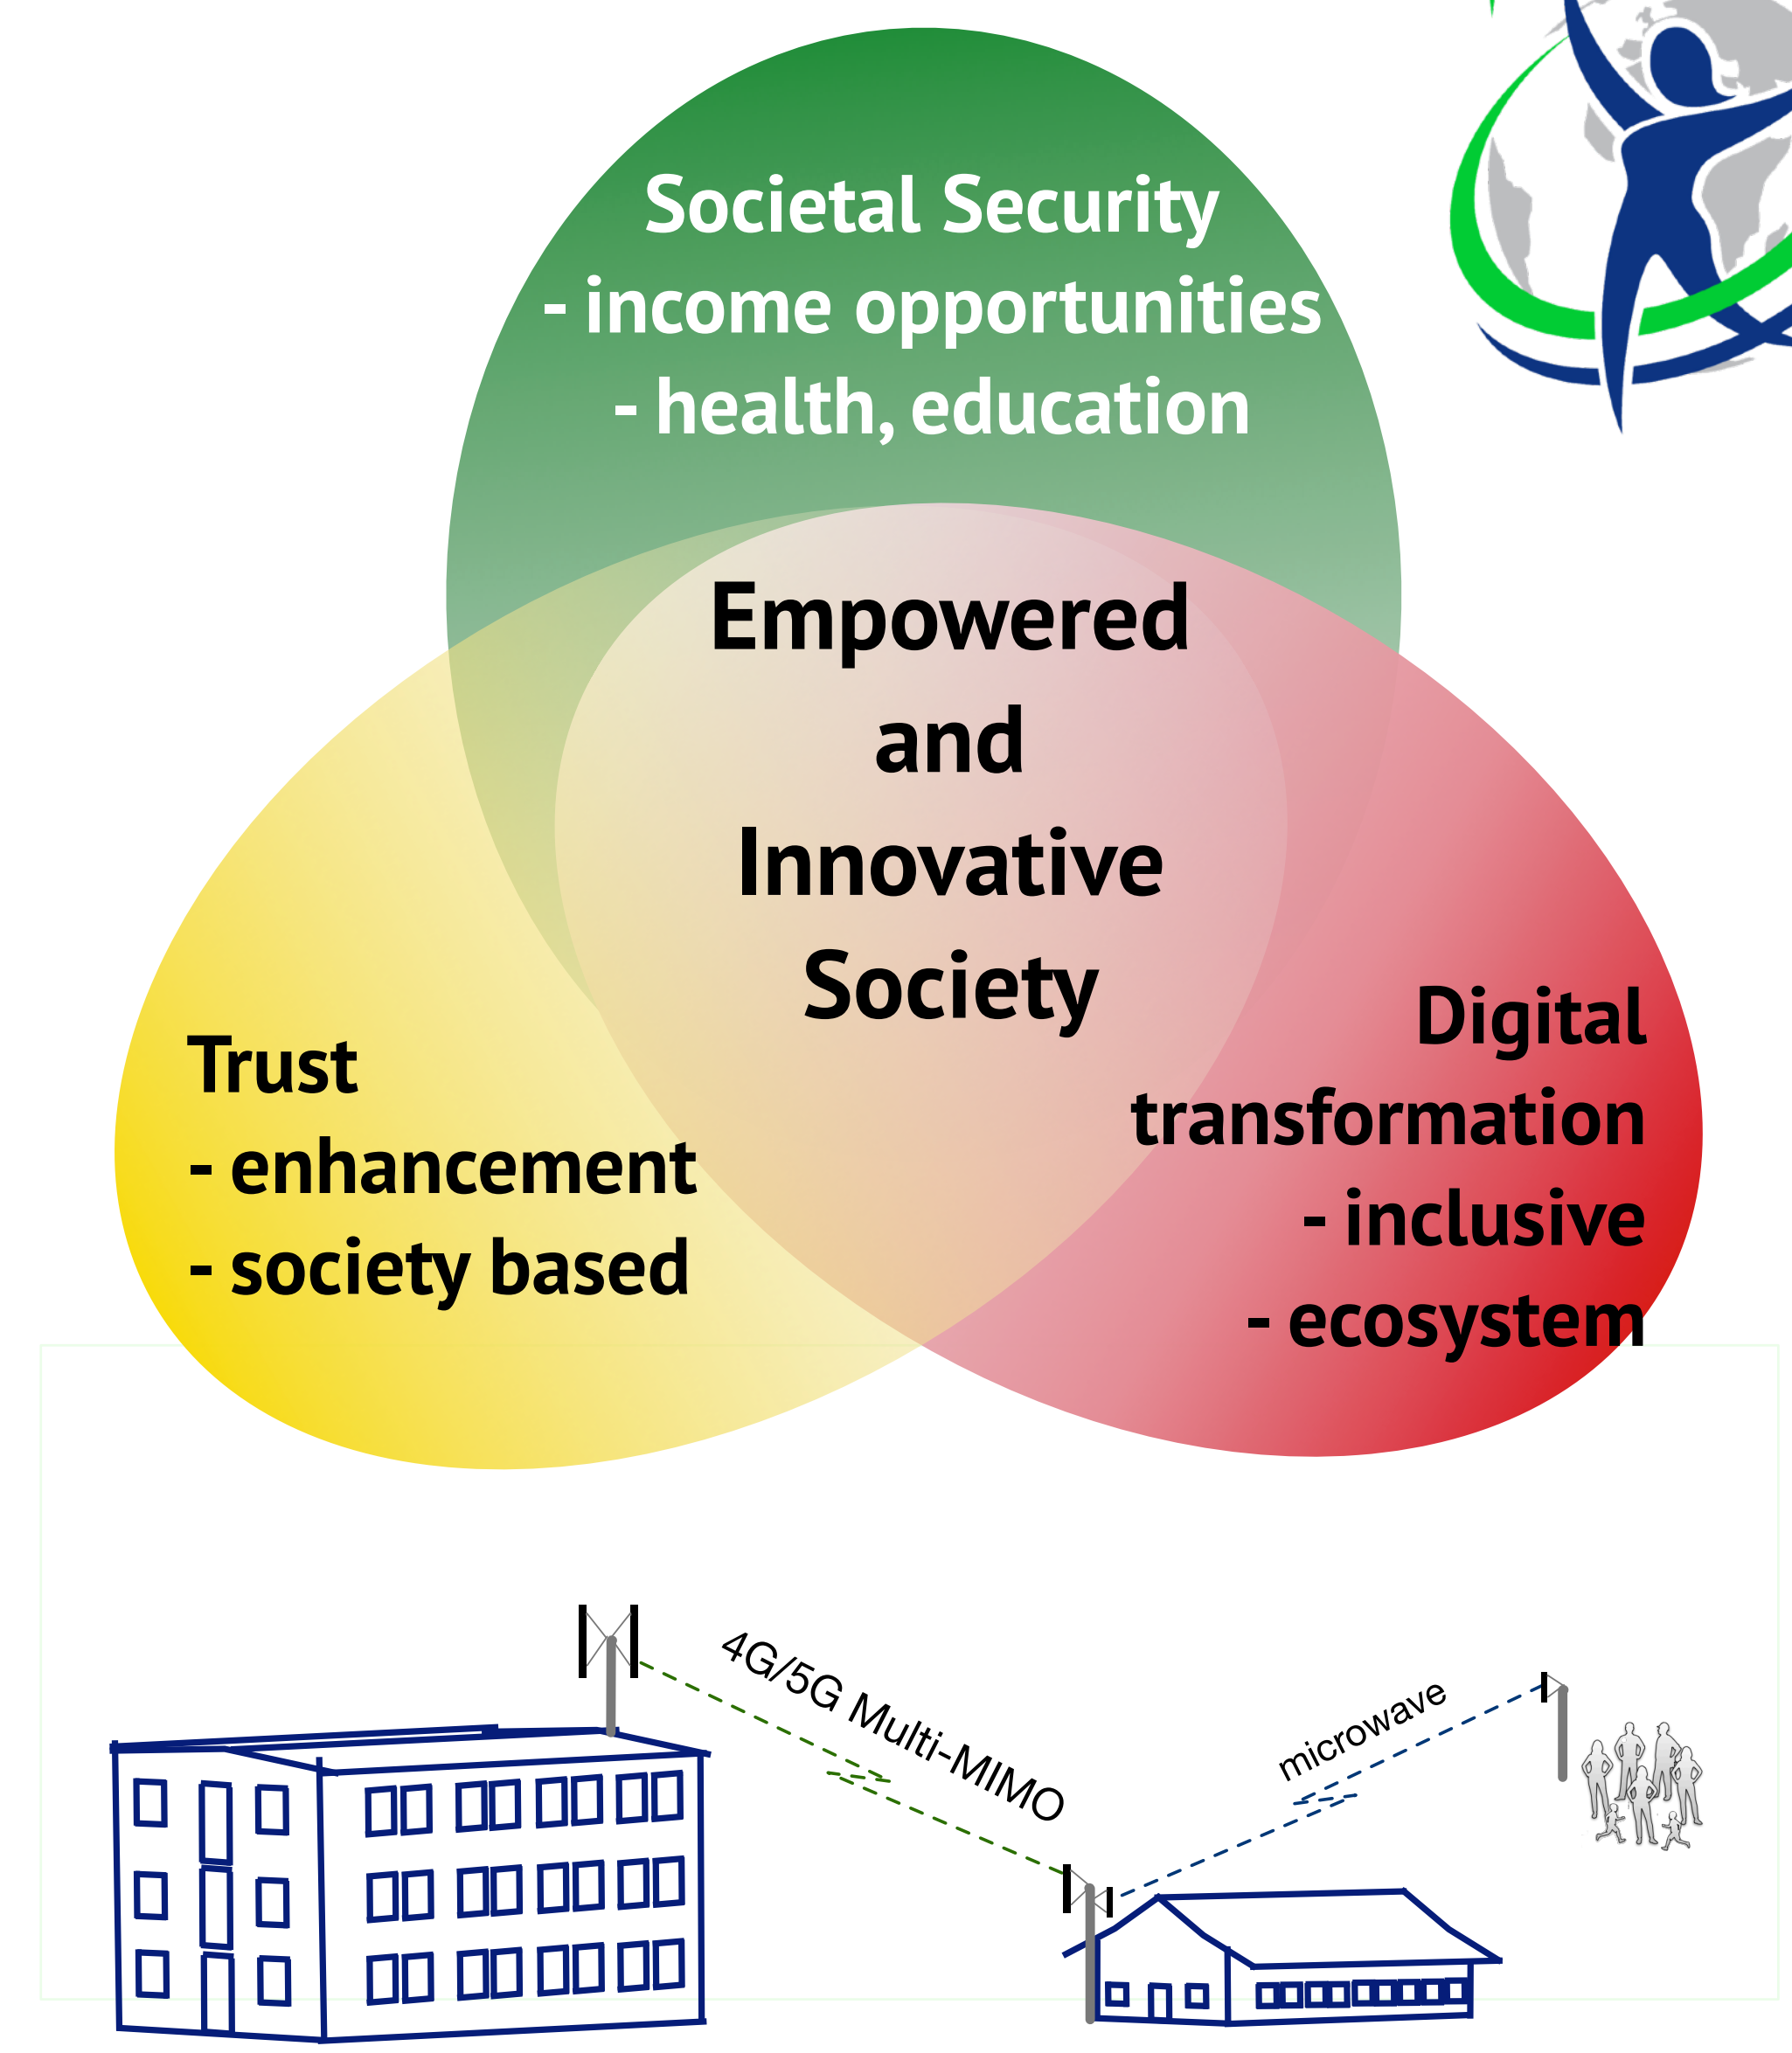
Societal Security
- income opportunities
- health, education

Empowered
and
Innovative
Society

Trust
- enhancement
- society based

Digital
transformation
- inclusive
- ecosystem

4G/5G Multi-MIMO

microwave